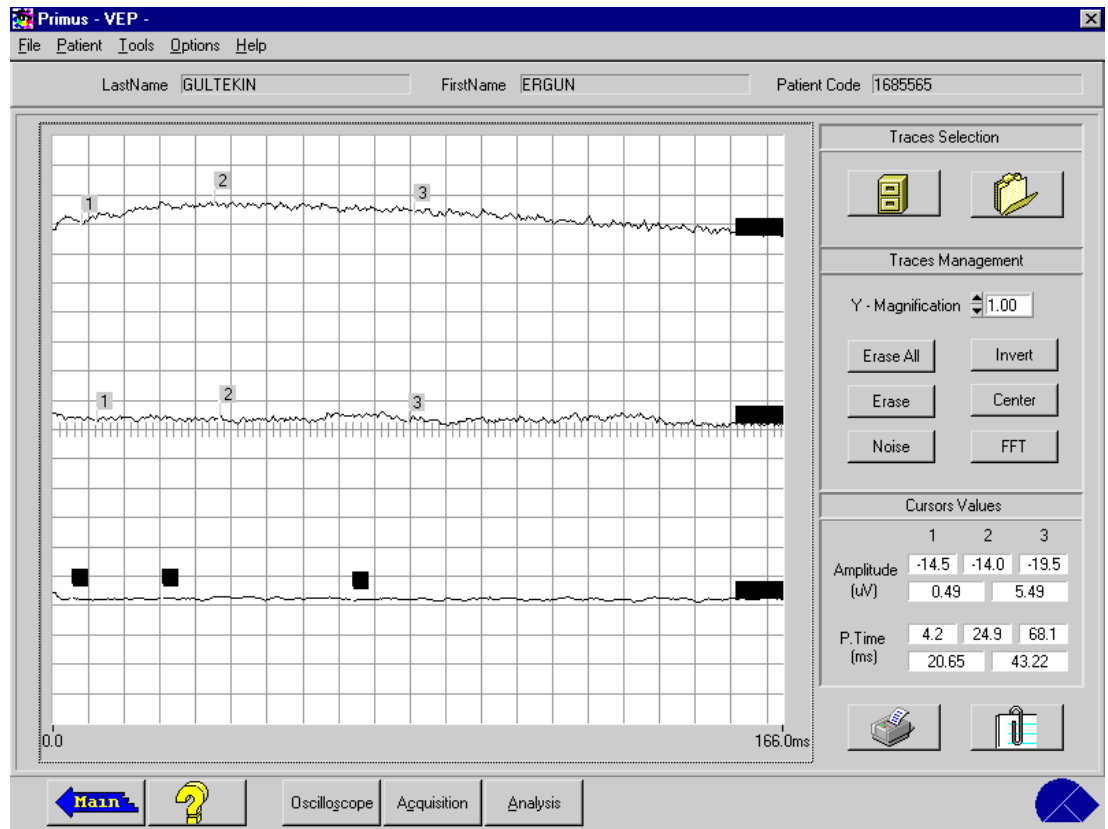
Primus - VEP -

File Patient Tools Options Help

LastName GULTEKIN

FirstName ERGUN

Patient Code 1685565

1

2

3

1

2

3

0.0

166.0ms

Traces Selection

Traces Management

Y - Magnification 1.00

Erase All

Invert

Erase

Center

Noise

FFT

Cursors Values

| | 1 | 2 | 3 |
|---|---|---|---|
| Amplitude (uV) | -14.5 | -14.0 | -19.5 |
| | 0.49 | | 5.49 |
| P.Time (ms) | 4.2 | 24.9 | 68.1 |
| | 20.65 | | 43.22 |

Main

?

Oscilloscope

Acquisition

Analysis